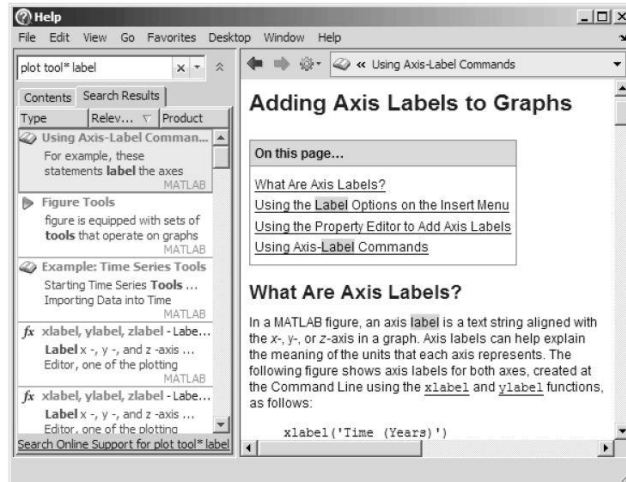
Help

File Edit View Go Favorites Desktop Window Help

plot tool* label

« Using Axis-Label Commands

Contents Search Results

| Type | Relev... | Product |
|---|---|---|

Using Axis-Label Comman...
For example, these statements **label** the axes
MATLAB

Figure Tools
figure is equipped with sets of **tools** that operate on graphs
MATLAB

Example: Time Series Tools
Starting Time Series **Tools** ... Importing Data into Time
MATLAB

xlabel, ylabel, zlabel - Labe...
**Label** x -, y -, and z -axis ... Editor, one of the plotting
MATLAB

xlabel, ylabel, zlabel - Labe...
**Label** x -, y -, and z -axis ... Editor, one of the plotting

Search Online Support for plot tool* label

Adding Axis Labels to Graphs

On this page...

What Are Axis Labels?
Using the Label Options on the Insert Menu
Using the Property Editor to Add Axis Labels
Using Axis-Label Commands

What Are Axis Labels?

In a MATLAB figure, an axis label is a text string aligned with the x-, y-, or z-axis in a graph. Axis labels can help explain the meaning of the units that each axis represents. The following figure shows axis labels for both axes, created at the Command Line using the xlabel and ylabel functions, as follows:

xlabel('Time (Years)')